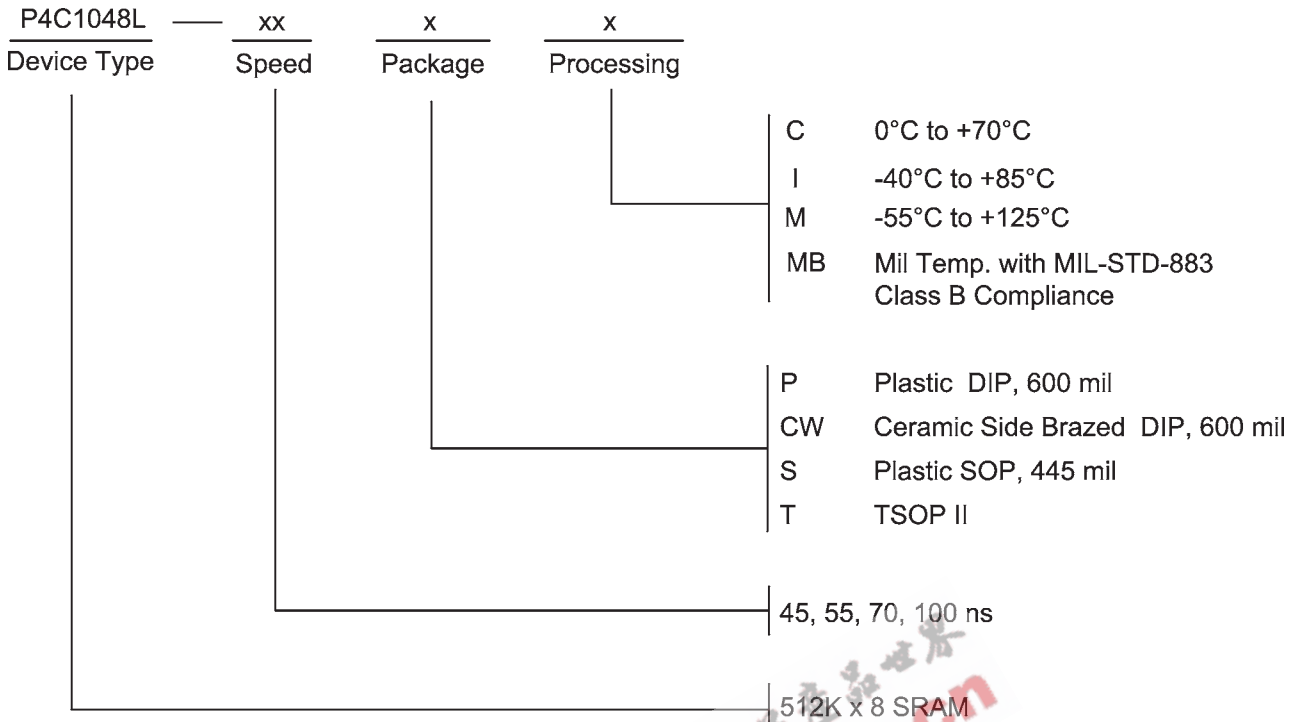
P4C1048L — xx x x
Device Type Speed Package Processing

C 0°C to +70°C
I -40°C to +85°C
M -55°C to +125°C
MB Mil Temp. with MIL-STD-883 Class B Compliance

P Plastic DIP, 600 mil
CW Ceramic Side Brazed DIP, 600 mil
S Plastic SOP, 445 mil
T TSOP II

45, 55, 70, 100 ns

512K x 8 SRAM